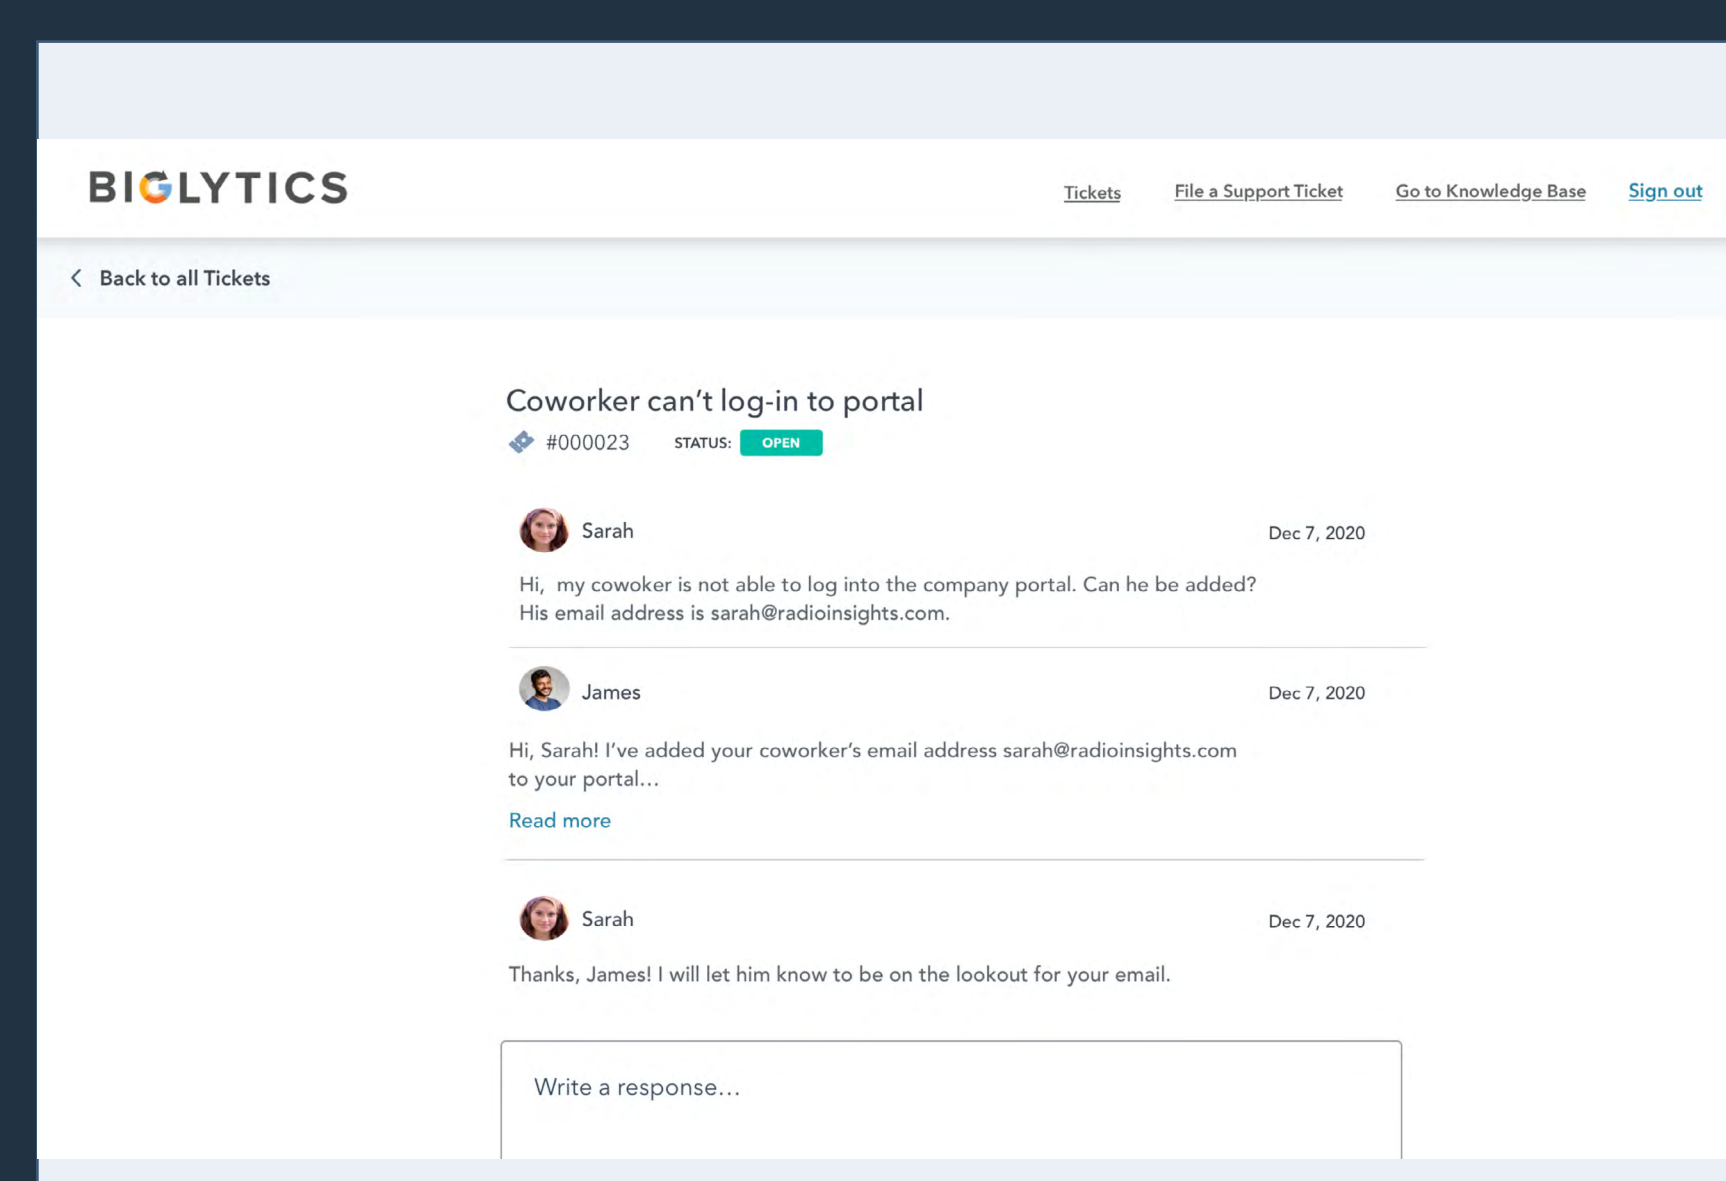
BIGLYTICS

Tickets File a Support Ticket Go to Knowledge Base Sign out

Back to all Tickets

Coworker can't log-in to portal

#000023 STATUS: OPEN

Sarah Dec 7, 2020

Hi, my cowoker is not able to log into the company portal. Can he be added? His email address is sarah@radioinsights.com.

James Dec 7, 2020

Hi, Sarah! I've added your coworker's email address sarah@radioinsights.com to your portal...

Read more

Sarah Dec 7, 2020

Thanks, James! I will let him know to be on the lookout for your email.

Write a response...